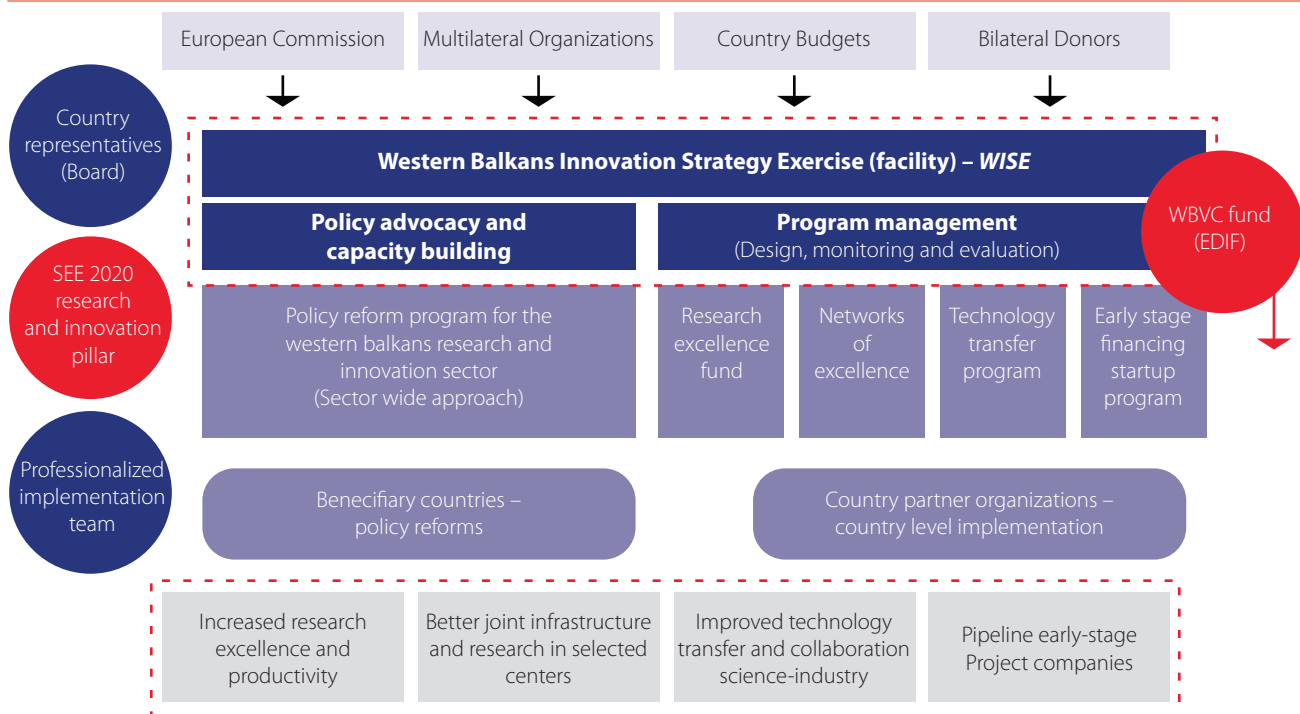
European Commission

Multilateral Organizations

Country Budgets

Bilateral Donors

Country representatives (Board)

Western Balkans Innovation Strategy Exercise (facility) – *WISE*

Policy advocacy and capacity building

Program management (Design, monitoring and evaluation)

WBVC fund (EDIF)

SEE 2020 research and innovation pillar

Policy reform program for the western balkans research and innovation sector (Sector wide approach)

Research excellence fund

Networks of excellence

Technology transfer program

Early stage financing startup program

Professionalized implementation team

Benecifiary countries – policy reforms

Country partner organizations – country level implementation

Increased research excellence and productivity

Better joint infrastructure and research in selected centers

Improved technology transfer and collaboration science-industry

Pipeline early-stage Project companies